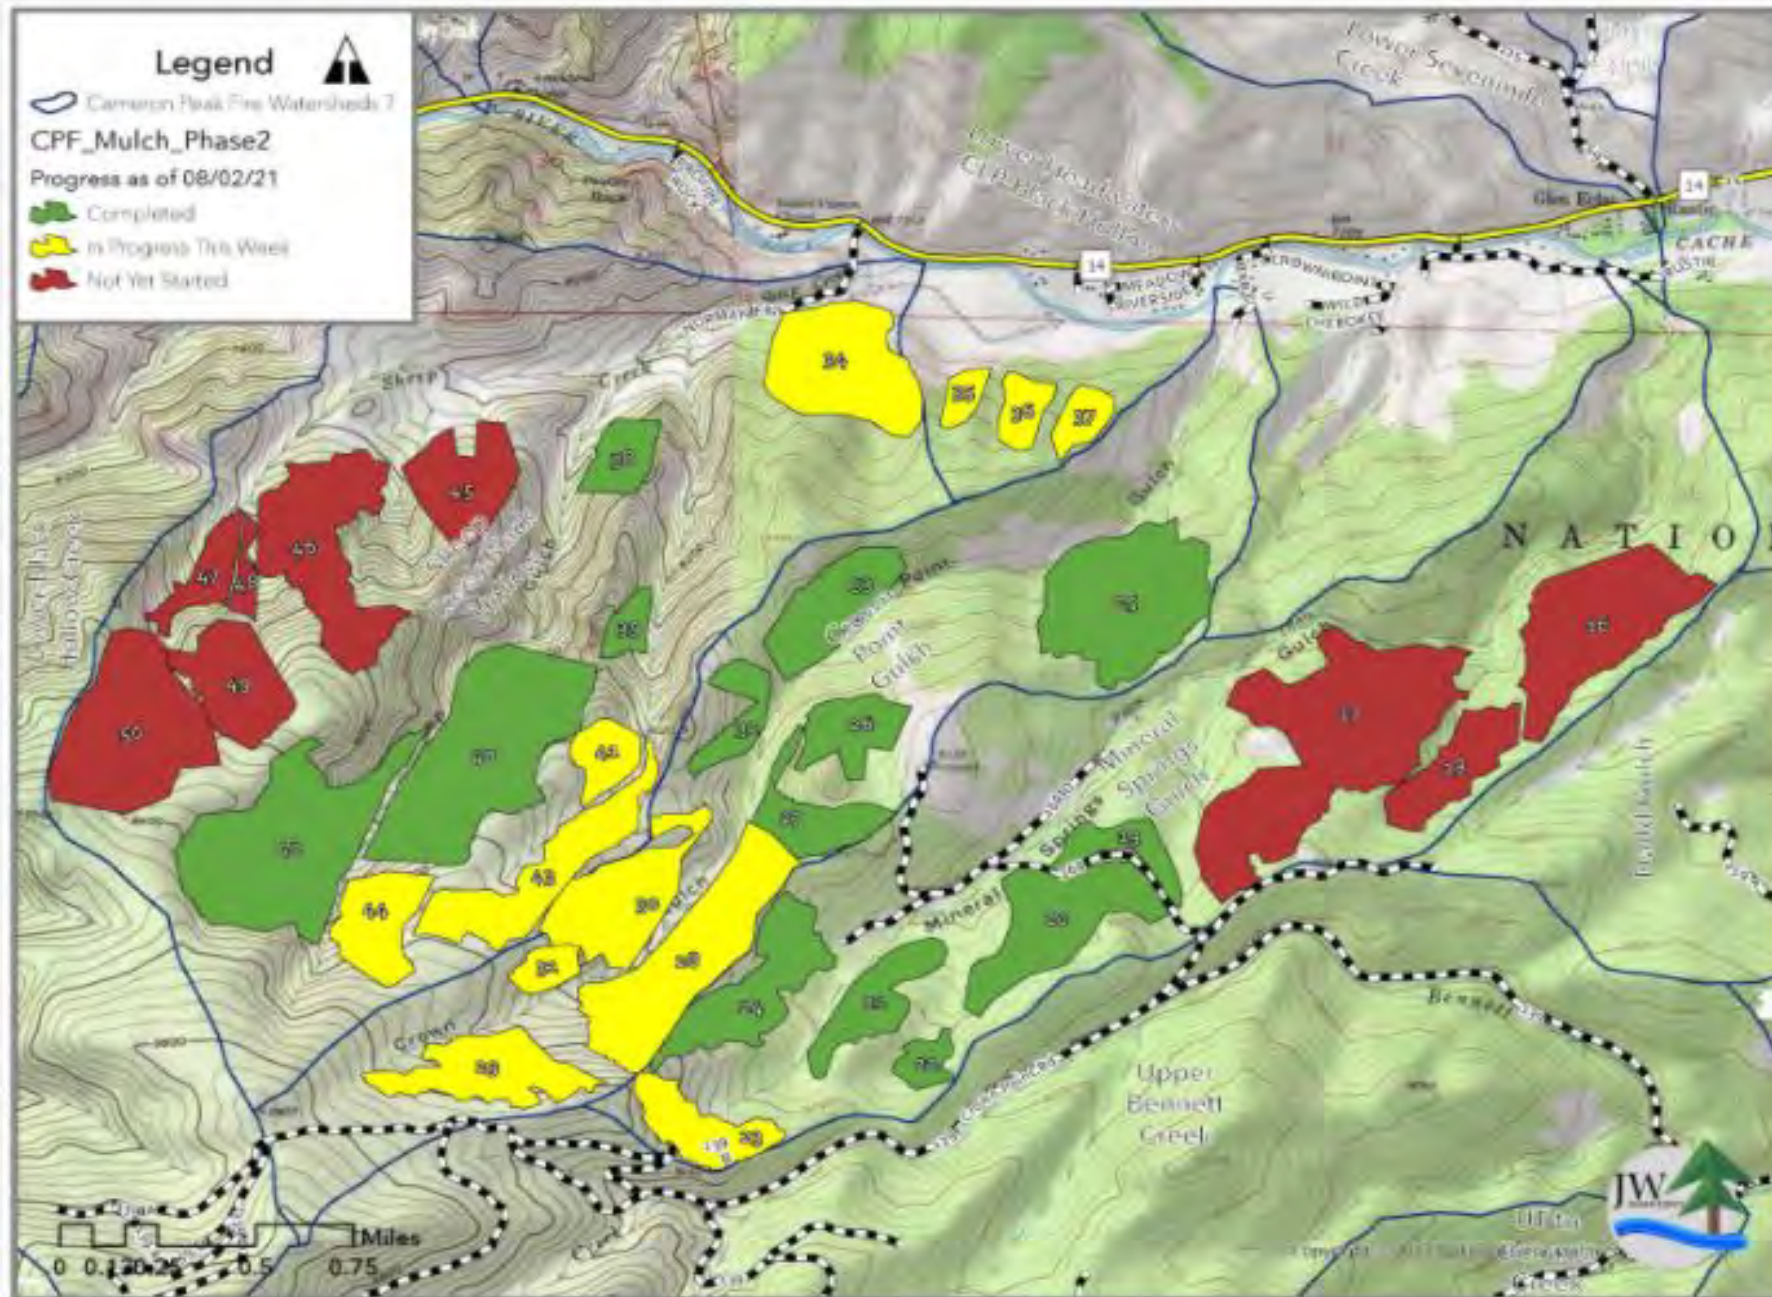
Legend

Cameron Peak Fire Watersheds 7

CPF_Mulch_Phase2

Progress as of 08/02/21

Completed

In Progress This Week

Not Yet Started

Poudre Sevenmile Creek

Lower Poudre Ct Bellvue Hollow

14

14

CACHE

Glen Echo

Sheep Creek

Gulch

NATIO

34

35

36

37

45

46

47

48

49

50

Ceramic Point Gulch

Mineral Springs Gulch

Mineral Springs

41

43

44

Crown

Upper Bennett Creek

Bennett

Miles

0 0.125 0.25 0.5 0.75

JW